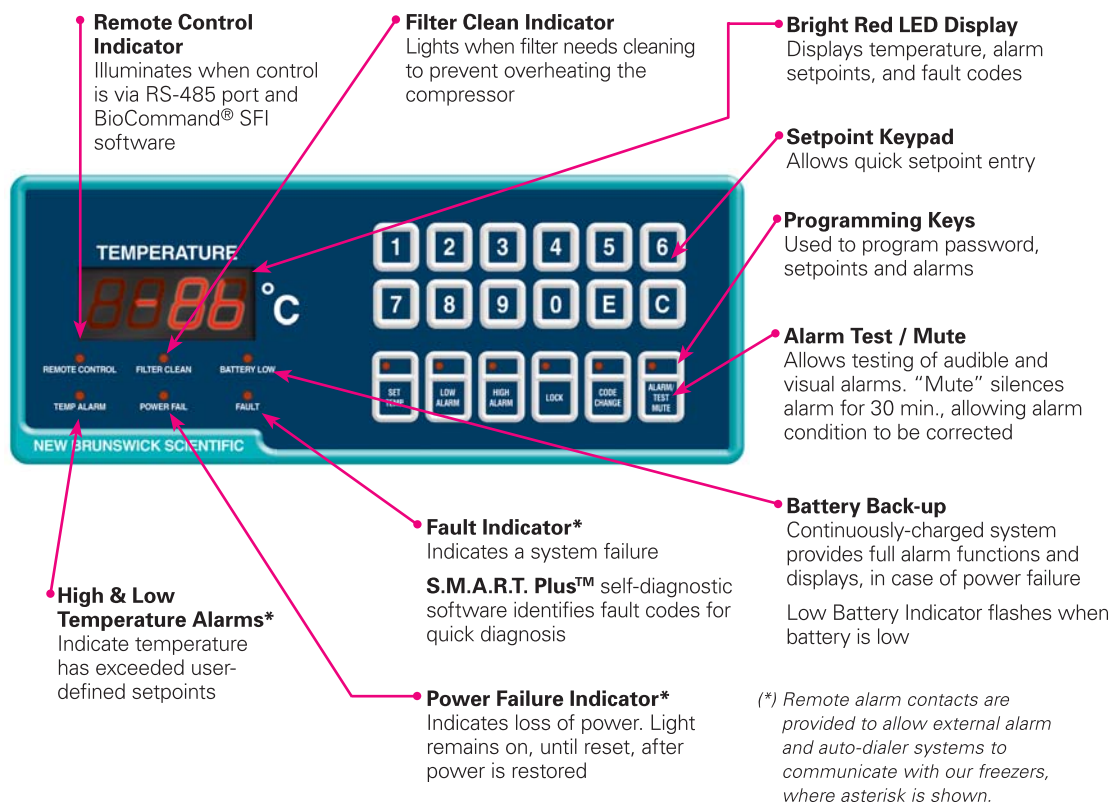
Remote Control Indicator
Illuminates when control is via RS-485 port and BioCommand® SFI software

Filter Clean Indicator
Lights when filter needs cleaning to prevent overheating the compressor

Bright Red LED Display
Displays temperature, alarm setpoints, and fault codes

Setpoint Keypad
Allows quick setpoint entry

Programming Keys
Used to program password, setpoints and alarms

Alarm Test / Mute
Allows testing of audible and visual alarms. "Mute" silences alarm for 30 min., allowing alarm condition to be corrected

TEMPERATURE
-86 °C

1 2 3 4 5 6
7 8 9 0 E C

REMOTE CONTROL FILTER CLEAN BATTERY LOW
TEMP ALARM POWER FAIL FAULT

SET TEMP LOW ALARM HIGH ALARM LOCK CODE CHANGE ALARM/ TEST MUTE

NEW BRUNSWICK SCIENTIFIC

Battery Back-up
Continuously-charged system provides full alarm functions and displays, in case of power failure

Low Battery Indicator flashes when battery is low

Fault Indicator*
Indicates a system failure

S.M.A.R.T. Plus$^{TM}$ self-diagnostic software identifies fault codes for quick diagnosis

High & Low Temperature Alarms*
Indicate temperature has exceeded user-defined setpoints

Power Failure Indicator*
Indicates loss of power. Light remains on, until reset, after power is restored

(*) Remote alarm contacts are provided to allow external alarm and auto-dialer systems to communicate with our freezers, where asterisk is shown.